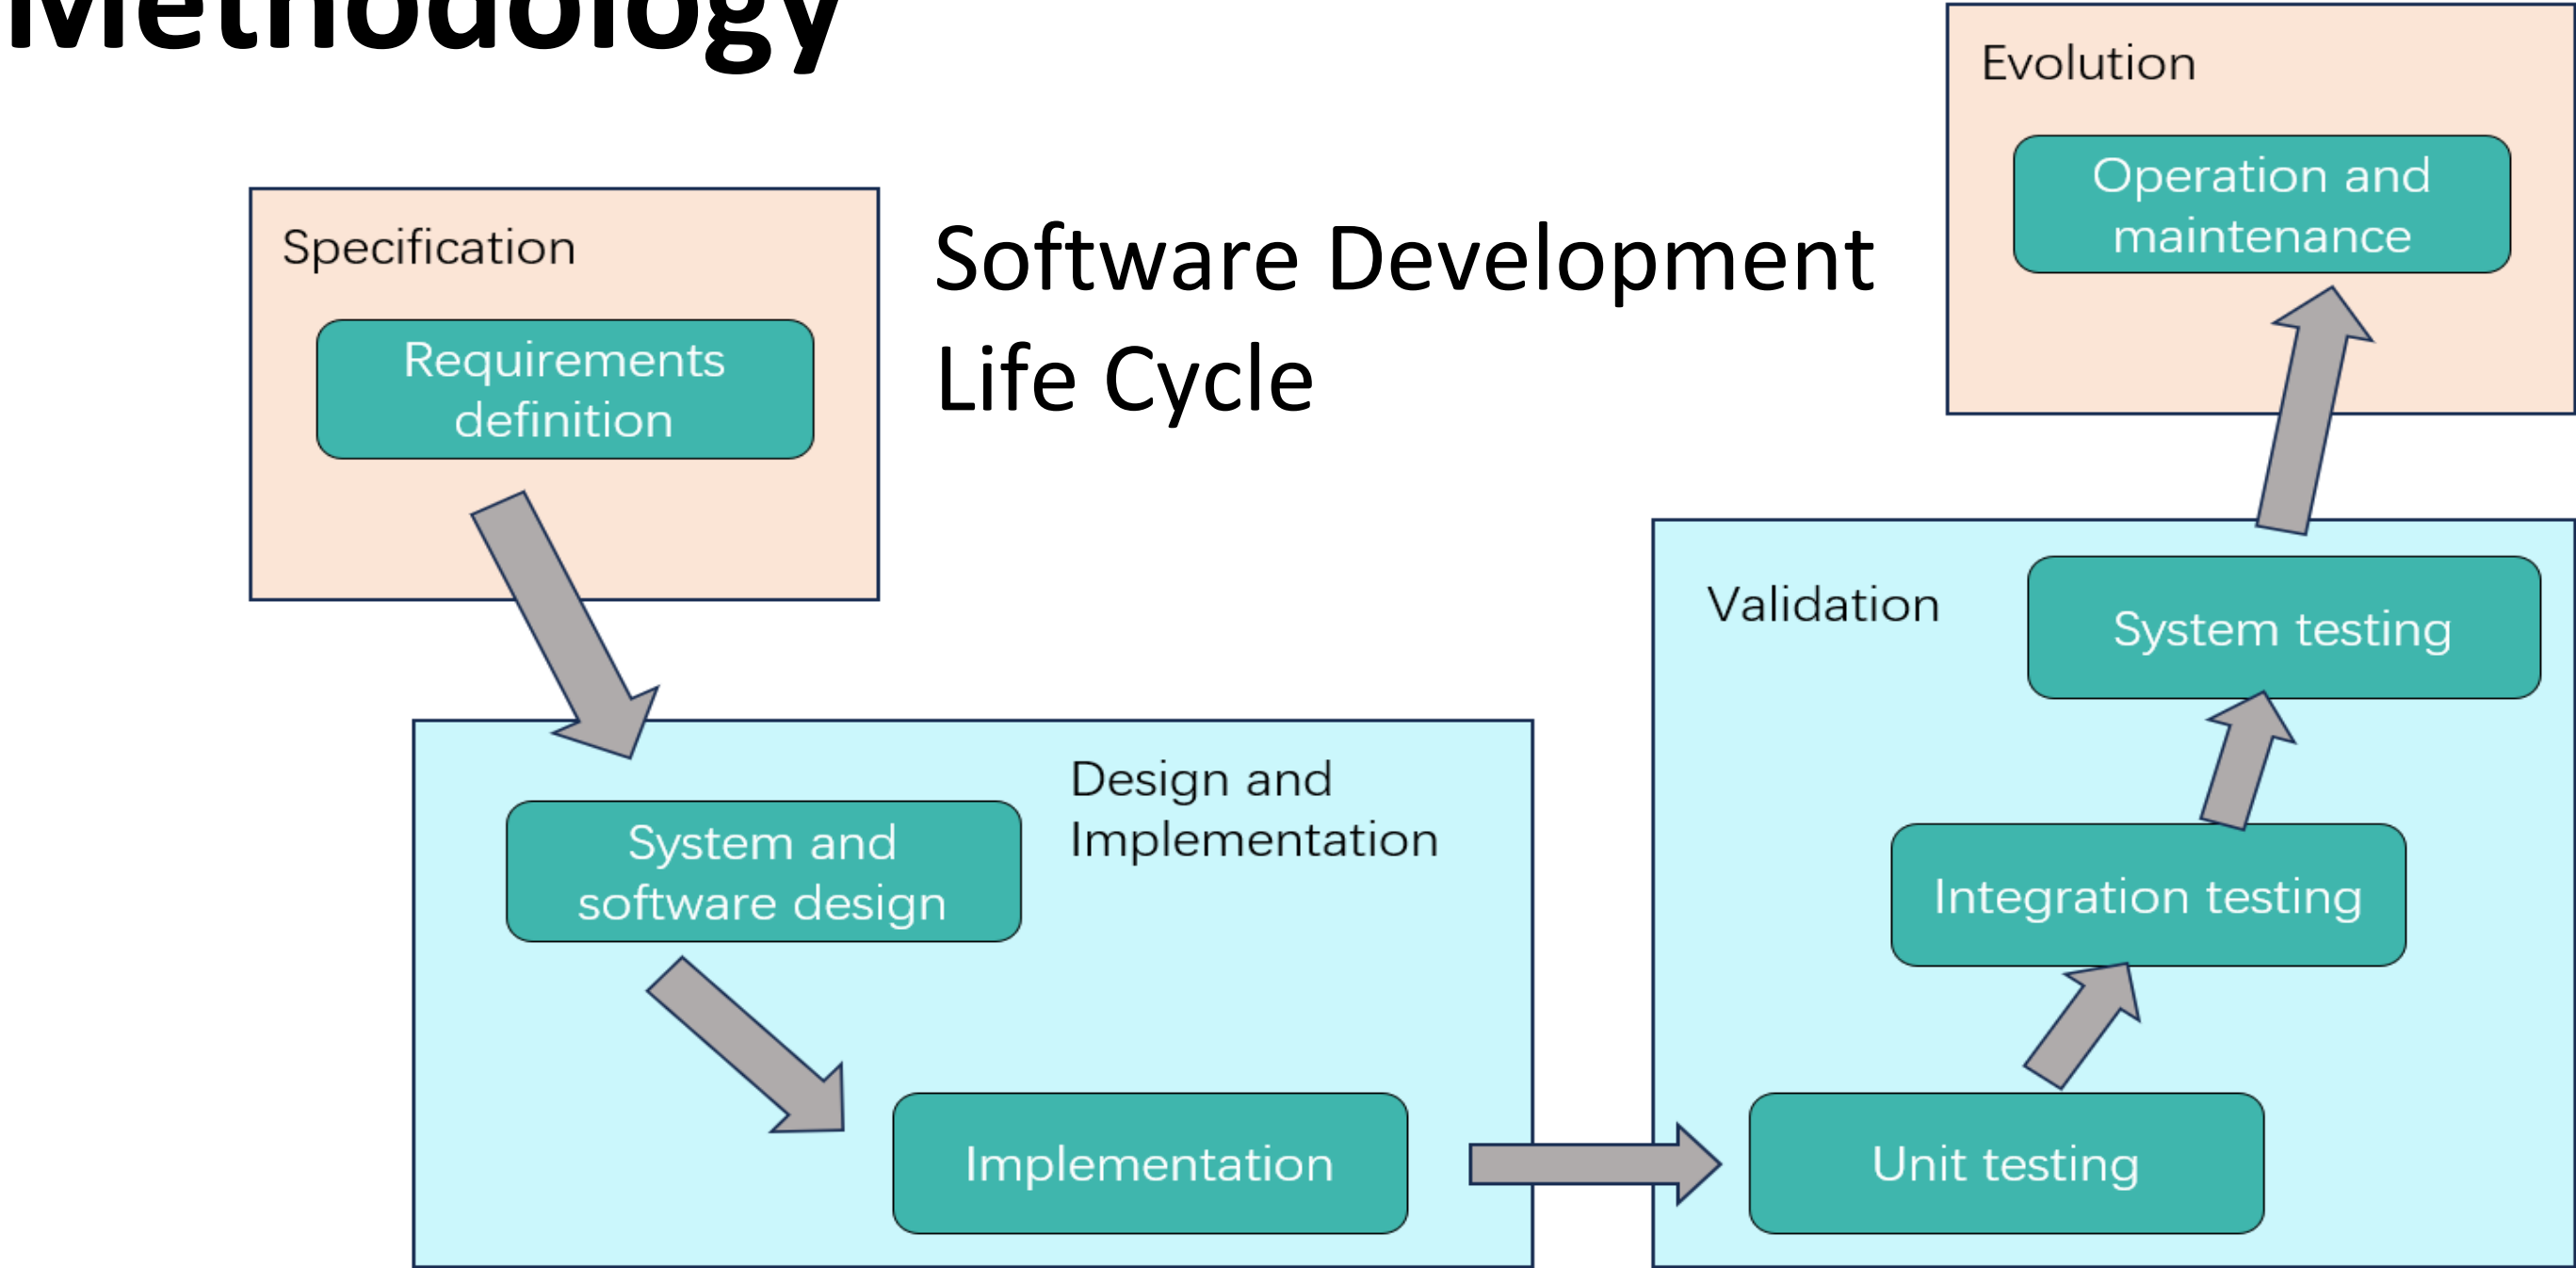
Methodology

Evolution

Operation and maintenance

Specification

Requirements definition

Software Development Life Cycle

Validation

System testing

Design and Implementation

System and software design

Integration testing

Implementation

Unit testing